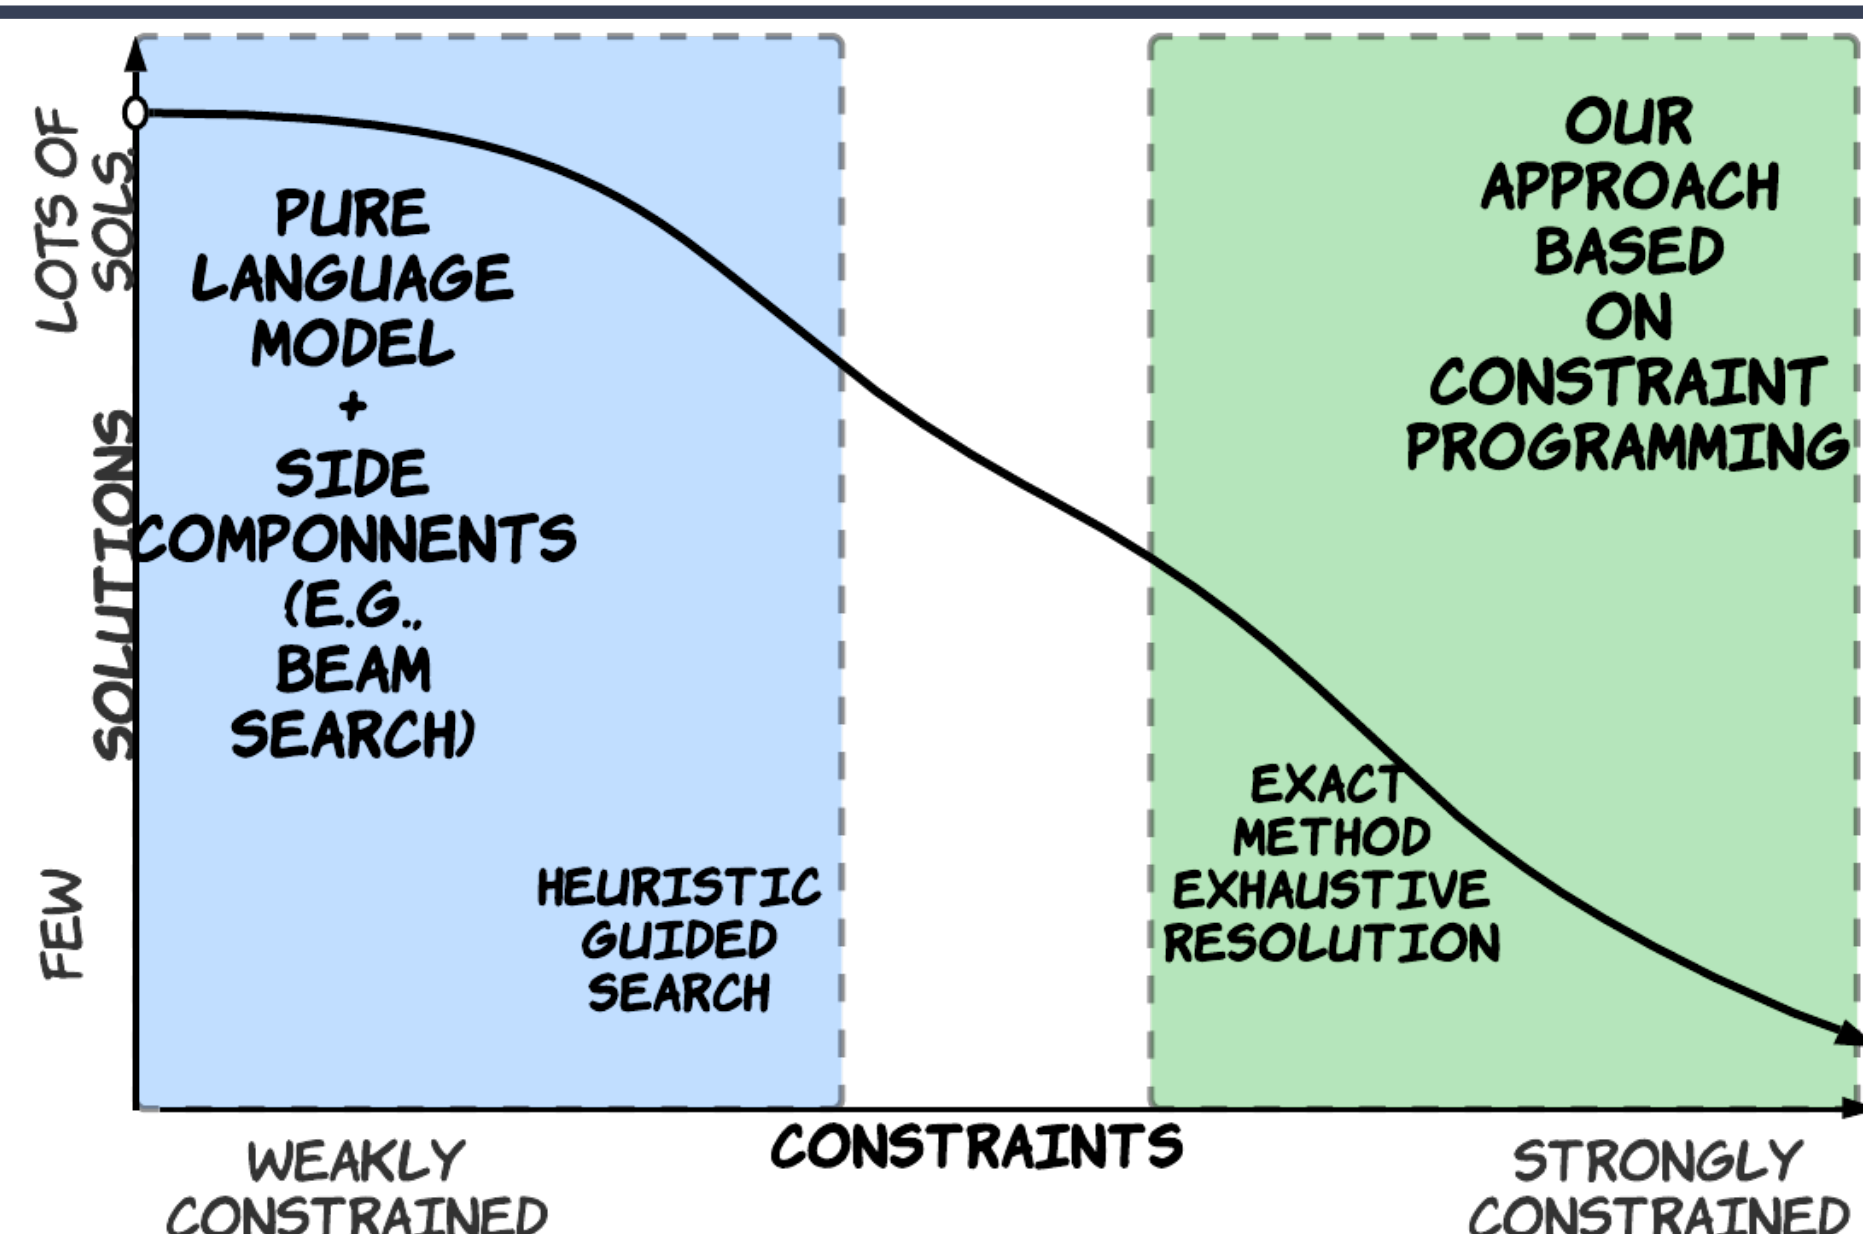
LOTS OF SOLS.

SOLUTIONS

FEW

PURE LANGUAGE MODEL + SIDE COMPONNENTS (E.G., BEAM SEARCH)

HEURISTIC GUIDED SEARCH

OUR APPROACH BASED ON CONSTRAINT PROGRAMMING

EXACT METHOD EXHAUSTIVE RESOLUTION

WEAKLY CONSTRAINED

CONSTRAINTS

STRONGLY CONSTRAINED